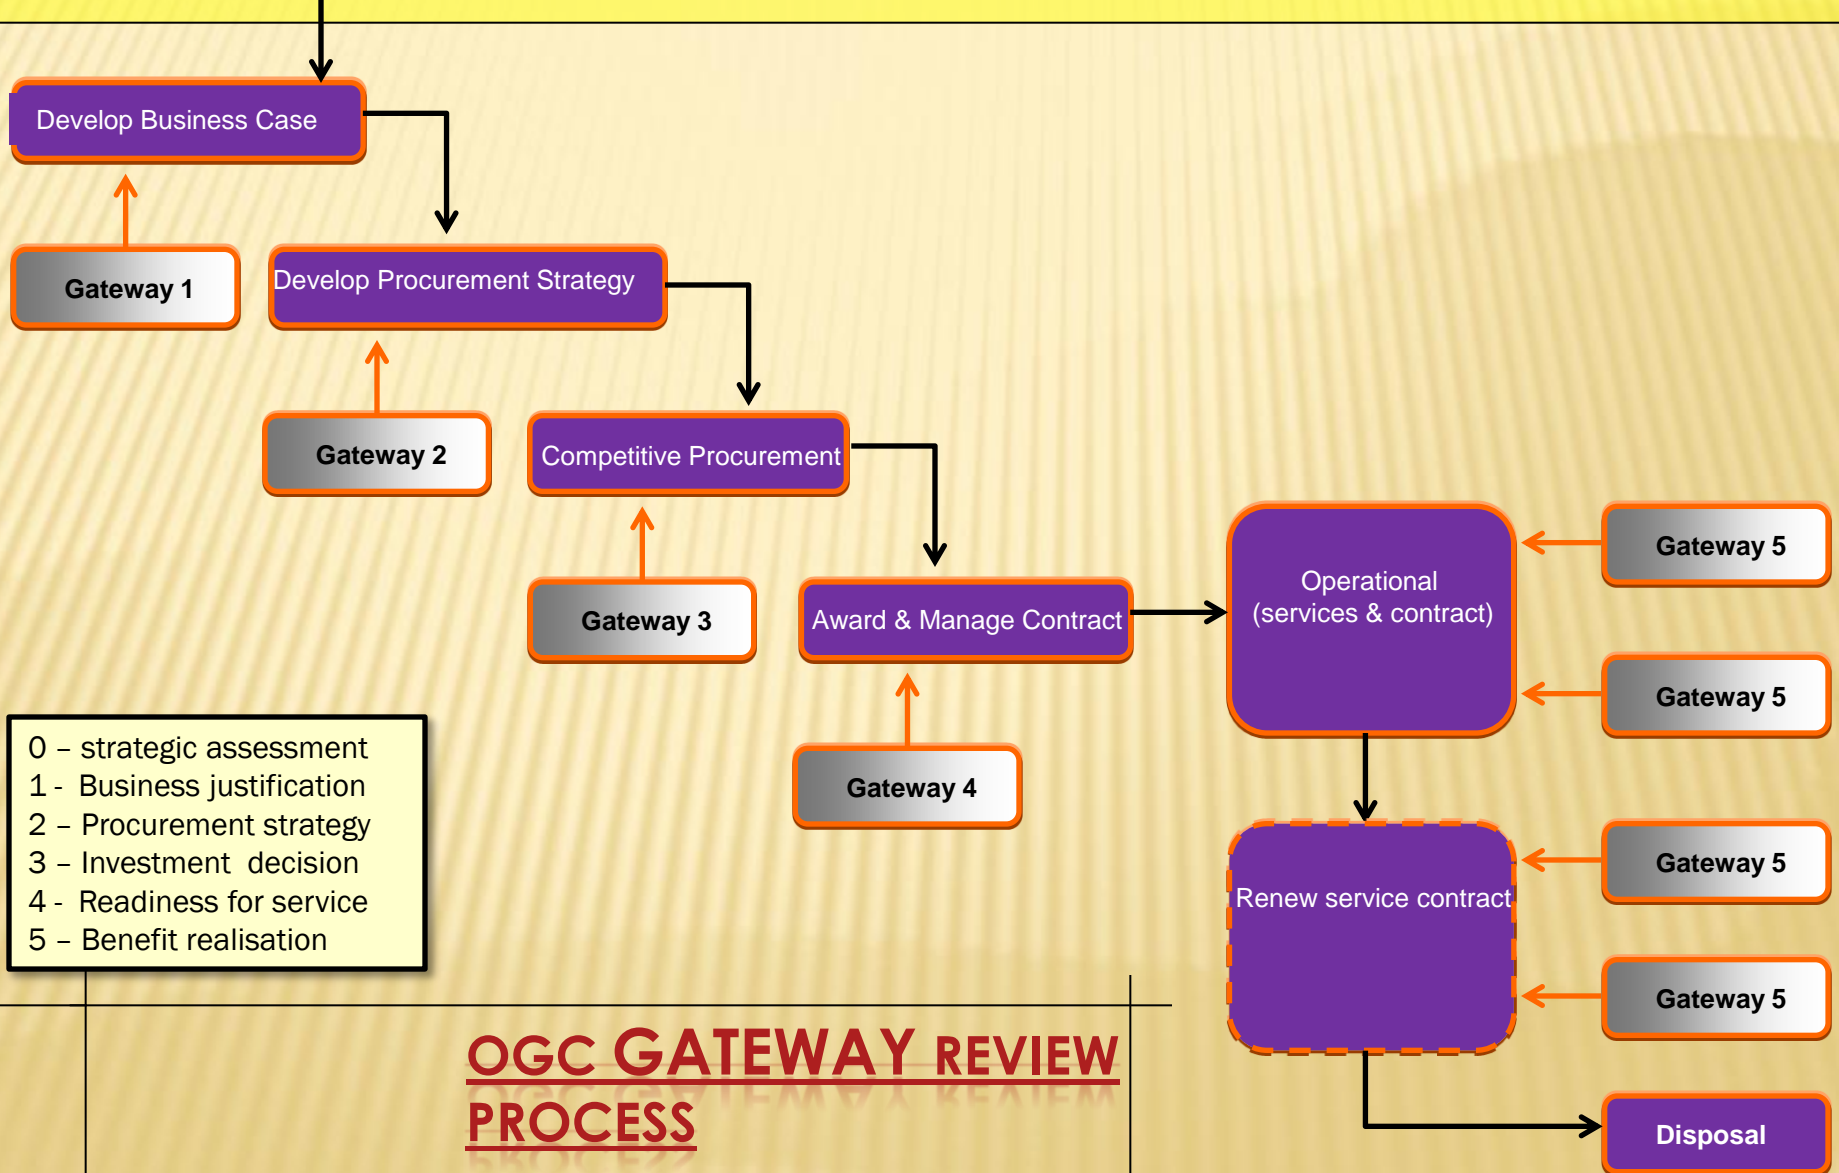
Develop Business Case

Gateway 1

Develop Procurement Strategy

Gateway 2

Competitive Procurement

Gateway 3

Award & Manage Contract

Gateway 4

Operational (services & contract)

Gateway 5

Gateway 5

Renew service contract

Gateway 5

Gateway 5

Disposal

0 – strategic assessment
1 - Business justification
2 – Procurement strategy
3 – Investment decision
4 - Readiness for service
5 – Benefit realisation

OGC GATEWAY REVIEW PROCESS